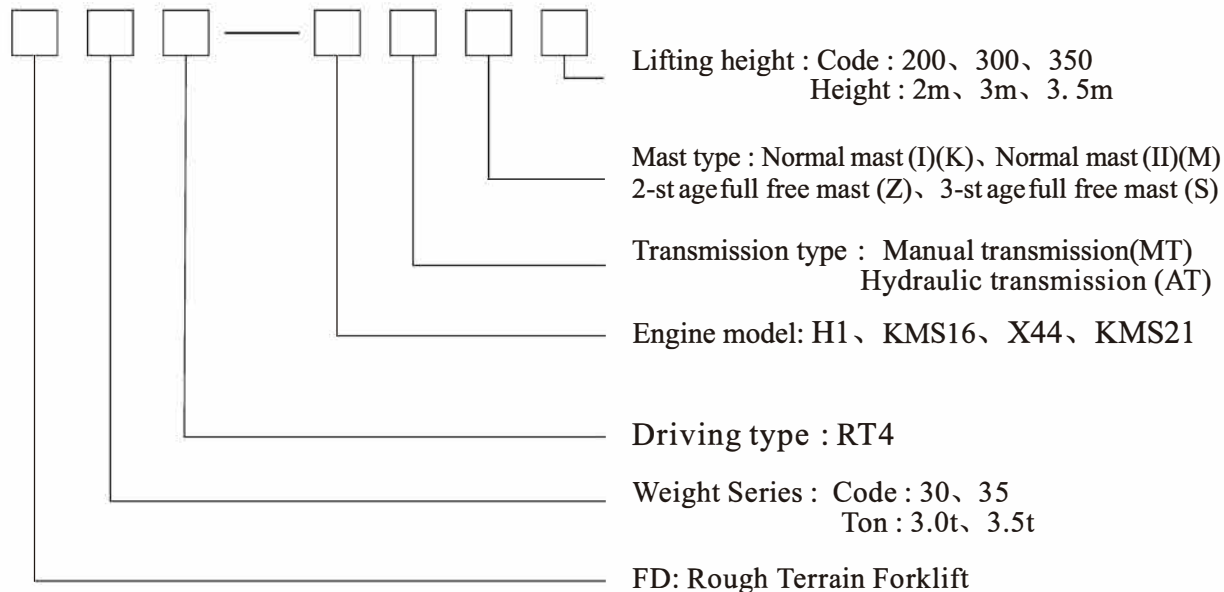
Lifting height : Code : 200、300、350
Height : 2m、3m、3. 5m

Mast type : Normal mast (I)(K)、Normal mast (II)(M)
2-st age full free mast (Z)、3-st age full free mast (S)

Transmission type : Manual transmission(MT)
Hydraulic transmission (AT)

Engine model: H1、KMS16、X44、KMS21

Driving type : RT4

Weight Series : Code : 30、35
Ton : 3.0t、3.5t

FD: Rough Terrain Forklift